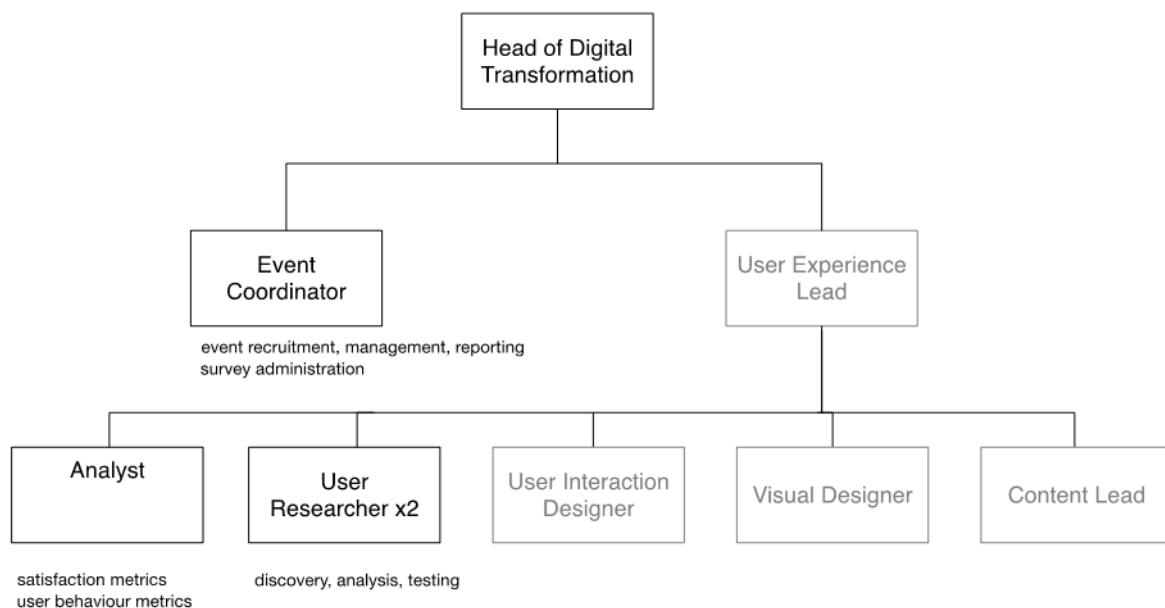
Head of Digital Transformation

Event Coordinator

event recruitment, management, reporting
survey administration

User Experience Lead

Analyst

satisfaction metrics
user behaviour metrics

User Researcher x2

discovery, analysis, testing

User Interaction Designer

Visual Designer

Content Lead